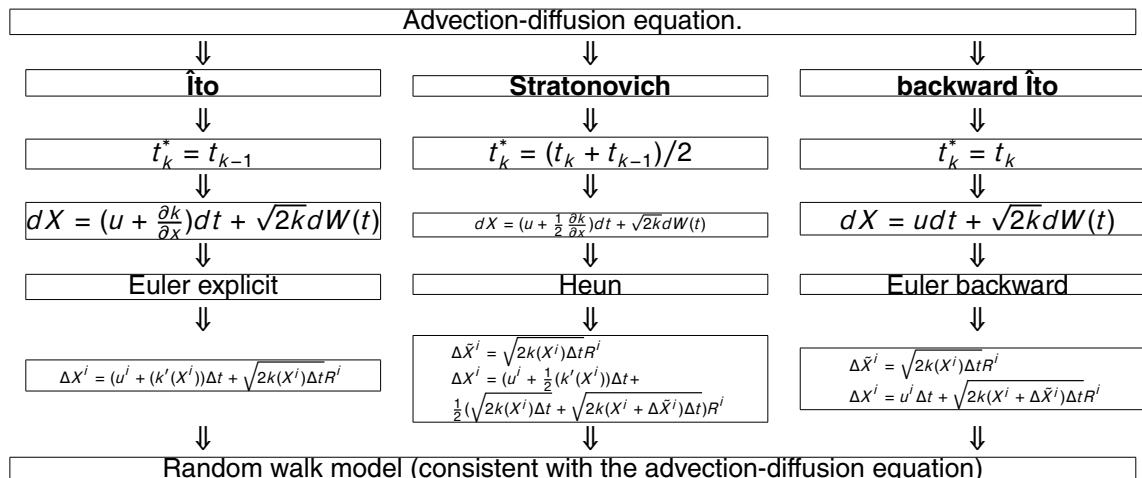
Advection-diffusion equation.

$\Downarrow$ $\Downarrow$ $\Downarrow$

**Îto**

**Stratonovich**

**backward Îto**

$\Downarrow$ $\Downarrow$ $\Downarrow$

$t_k^* = t_{k-1}$

$t_k^* = (t_k + t_{k-1})/2$

$t_k^* = t_k$

$\Downarrow$ $\Downarrow$ $\Downarrow$

$dX = (u + \frac{\partial k}{\partial x})dt + \sqrt{2k}dW(t)$

$dX = (u + \frac{1}{2}\frac{\partial k}{\partial x})dt + \sqrt{2k}dW(t)$

$dX = udt + \sqrt{2k}dW(t)$

$\Downarrow$ $\Downarrow$ $\Downarrow$

Euler explicit

Heun

Euler backward

$\Downarrow$ $\Downarrow$ $\Downarrow$

$\Delta X^i = (u^i + (k'(X^i))\Delta t + \sqrt{2k(X^i)\Delta t}R^i$

$\Delta \tilde{X}^i = \sqrt{2k(X^i)\Delta t}R^i$
$\Delta X^i = (u^i + \frac{1}{2}(k'(X^i))\Delta t +$
$\frac{1}{2}(\sqrt{2k(X^i)\Delta t} + \sqrt{2k(X^i + \Delta \tilde{X}^i)\Delta t})R^i$

$\Delta \tilde{X}^i = \sqrt{2k(X^i)\Delta t}R^i$
$\Delta X^i = u^i\Delta t + \sqrt{2k(X^i + \Delta \tilde{X}^i)\Delta t}R^i$

$\Downarrow$ $\Downarrow$ $\Downarrow$

Random walk model (consistent with the advection-diffusion equation)